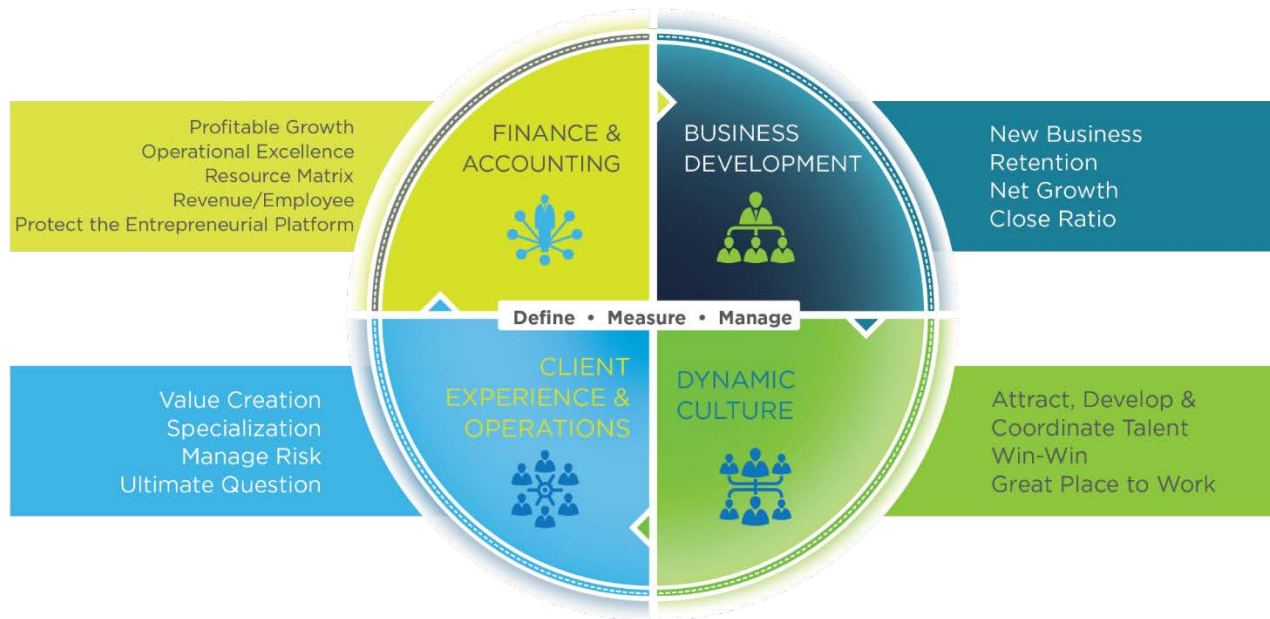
Profitable Growth
Operational Excellence
Resource Matrix
Revenue/Employee
Protect the Entrepreneurial Platform

FINANCE & ACCOUNTING

BUSINESS DEVELOPMENT

New Business
Retention
Net Growth
Close Ratio

Define • Measure • Manage

Value Creation
Specialization
Manage Risk
Ultimate Question

CLIENT EXPERIENCE & OPERATIONS

DYNAMIC CULTURE

Attract, Develop & Coordinate Talent
Win-Win
Great Place to Work